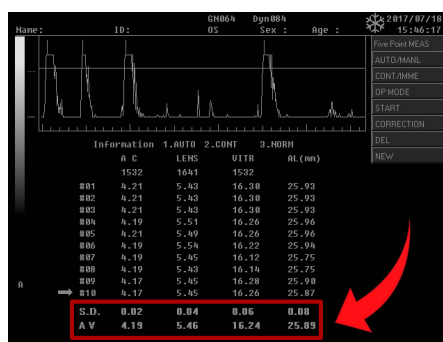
Name: ID: GN064 Dyn084 OS Sex : Age : 2017/07/18 15:46:17

Five Point MEAS
AUTO/MANL
CONT/IMME
OP MODE
START
CORRECTION
DEL
NEW

Information 1.AUTO 2.CONT 3.NORM

| | A C | LENS | VITR | AL(mm) |
|---|---|---|---|---|
| | 1532 | 1641 | 1532 | |
| #01 | 4.21 | 5.43 | 16.30 | 25.93 |
| #02 | 4.21 | 5.43 | 16.30 | 25.93 |
| #03 | 4.21 | 5.43 | 16.30 | 25.93 |
| #04 | 4.19 | 5.51 | 16.26 | 25.96 |
| #05 | 4.21 | 5.49 | 16.26 | 25.96 |
| #06 | 4.19 | 5.54 | 16.22 | 25.94 |
| #07 | 4.19 | 5.45 | 16.12 | 25.75 |
| #08 | 4.19 | 5.43 | 16.14 | 25.75 |
| #09 | 4.17 | 5.45 | 16.28 | 25.90 |
| #10 | 4.17 | 5.45 | 16.26 | 25.87 |
| S.D. | 0.02 | 0.04 | 0.06 | 0.08 |
| A V | 4.19 | 5.46 | 16.24 | 25.89 |

A